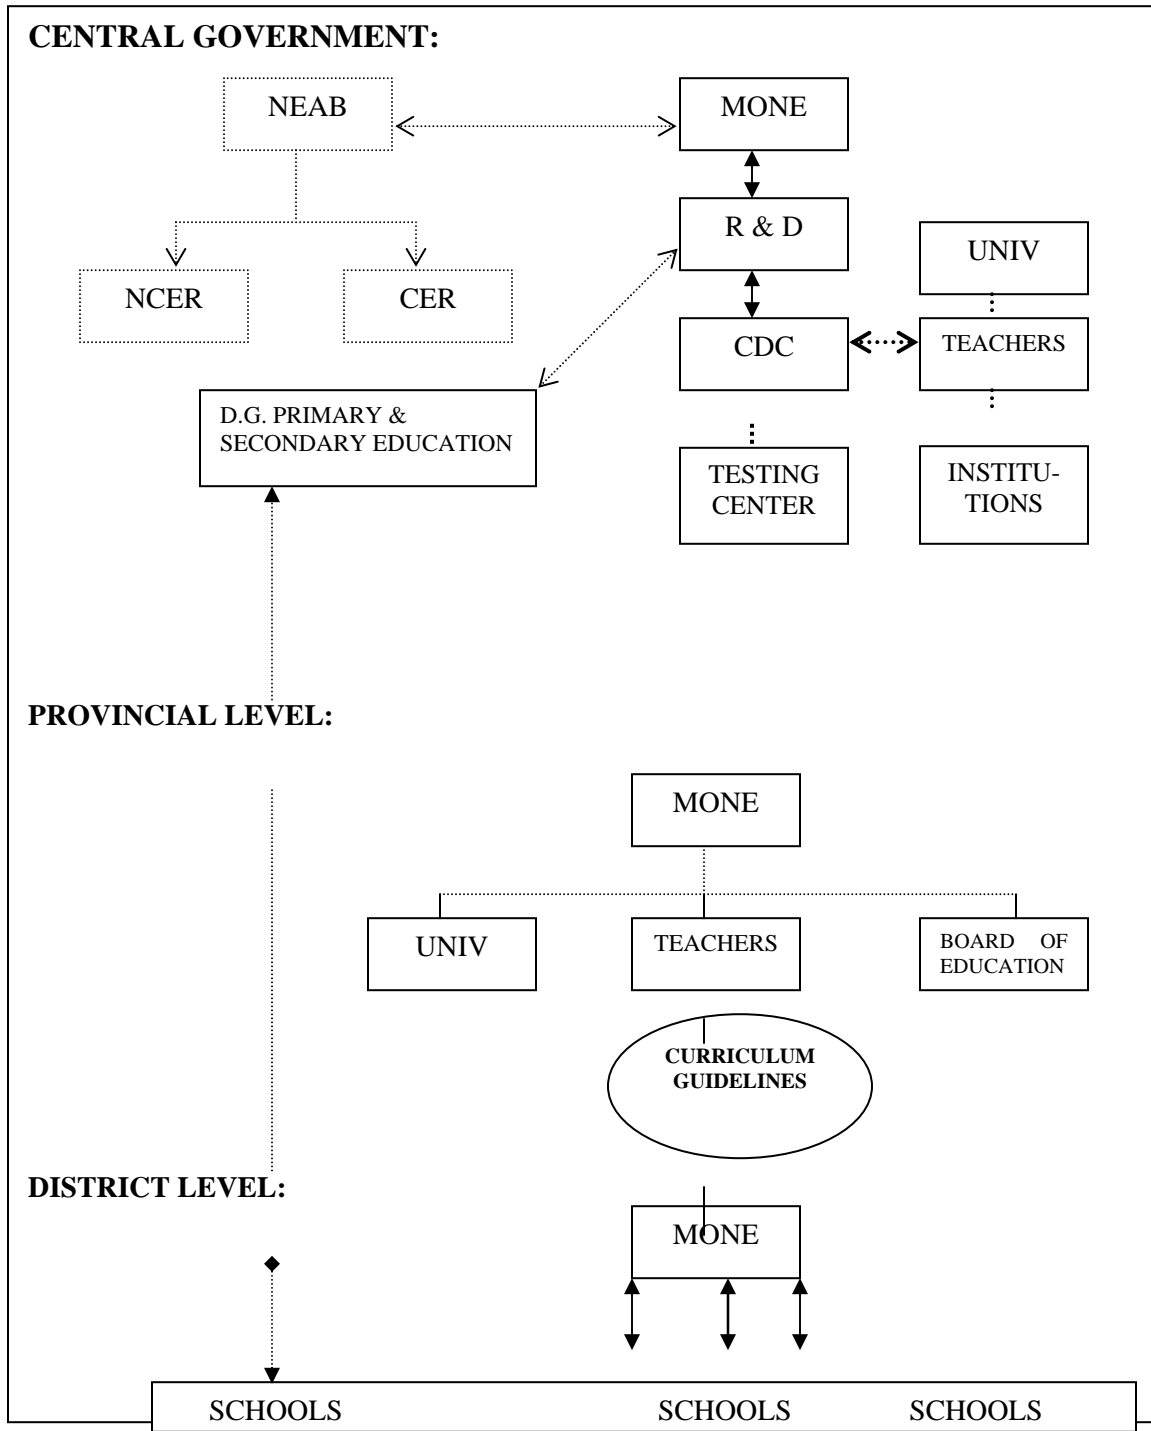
CENTRAL GOVERNMENT:

NEAB

MONE

R & D

NCER

CER

UNIV

CDC

TEACHERS

D.G. PRIMARY & SECONDARY EDUCATION

TESTING CENTER

INSTITUTIONS

PROVINCIAL LEVEL:

MONE

UNIV

TEACHERS

BOARD OF EDUCATION

CURRICULUM GUIDELINES

DISTRICT LEVEL:

MONE

SCHOOLS SCHOOLS SCHOOLS